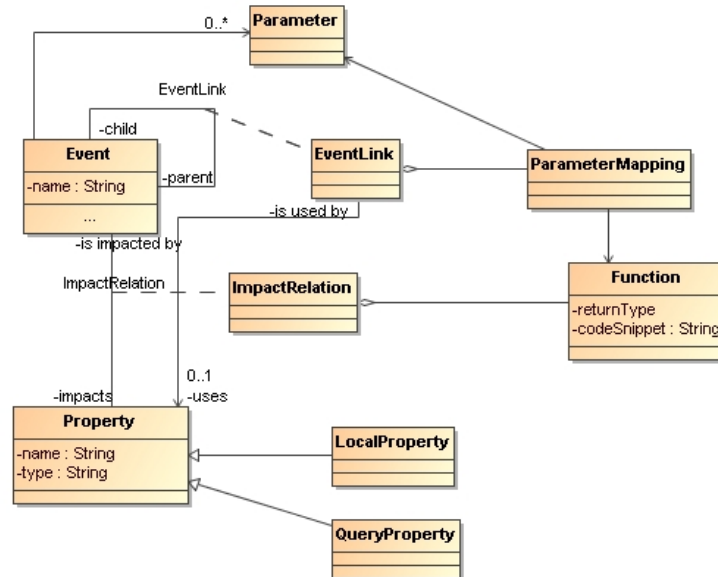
0..*

Parameter

EventLink

-child

Event

-name : String

...

-parent

EventLink

ParameterMapping

-is used by

-is impacted by

ImpactRelation

ImpactRelation

Function

-returnType

-codeSnippet : String

0..1

-uses

-impacts

Property

-name : String

-type : String

LocalProperty

QueryProperty